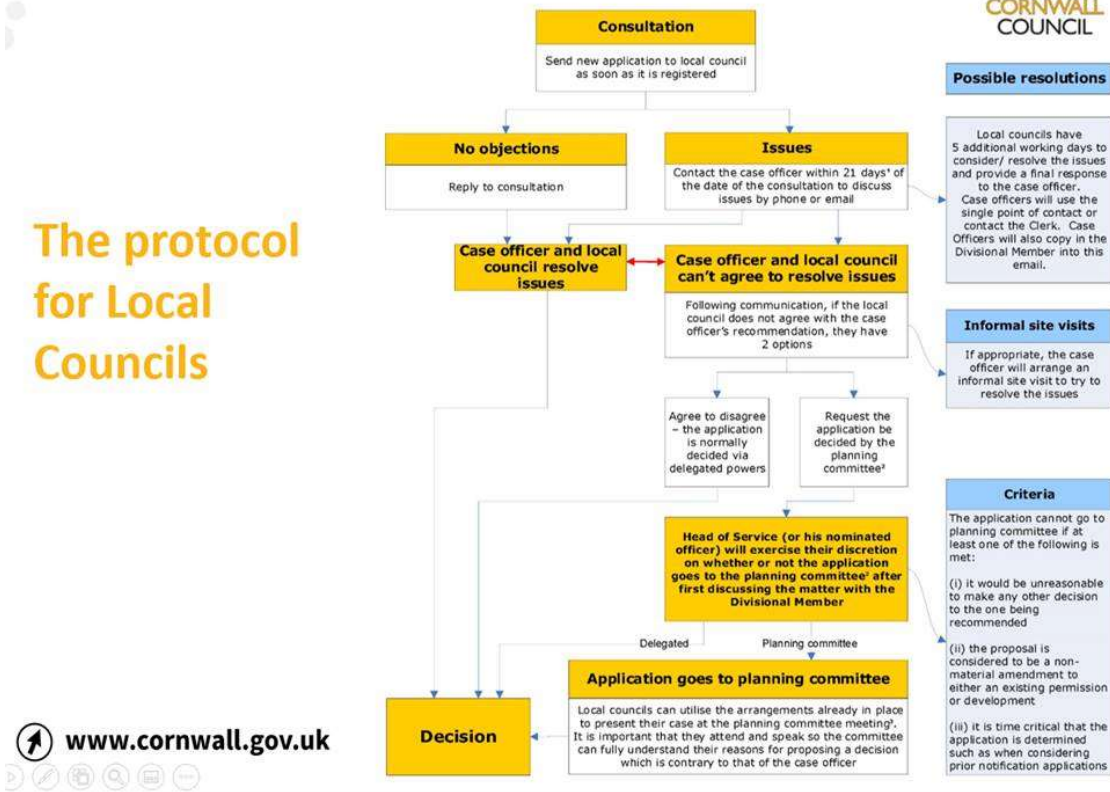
CORNWALL COUNCIL

The protocol for Local Councils

Consultation

Send new application to local council as soon as it is registered

No objections

Reply to consultation

Issues

Contact the case officer within 21 days¹ of the date of the consultation to discuss issues by phone or email

Case officer and local council resolve issues

Case officer and local council can't agree to resolve issues

Following communication, if the local council does not agree with the case officer's recommendation, they have 2 options

Agree to disagree – the application is normally decided via delegated powers

Request the application be decided by the planning committee²

Head of Service (or his nominated officer) will exercise their discretion on whether or not the application goes to the planning committee² after first discussing the matter with the Divisional Member

Delegated

Planning committee

Application goes to planning committee

Local councils can utilise the arrangements already in place to present their case at the planning committee meeting³. It is important that they attend and speak so the committee can fully understand their reasons for proposing a decision which is contrary to that of the case officer

Decision

Possible resolutions

Local councils have 5 additional working days to consider/ resolve the issues and provide a final response to the case officer. Case officers will use the single point of contact or contact the Clerk. Case Officers will also copy in the Divisional Member into this email.

Informal site visits

If appropriate, the case officer will arrange an informal site visit to try to resolve the issues

Criteria

The application cannot go to planning committee if at least one of the following is met:

(i) it would be unreasonable to make any other decision to the one being recommended

(ii) the proposal is considered to be a non-material amendment to either an existing permission or development

(iii) it is time critical that the application is determined such as when considering prior notification applications

www.cornwall.gov.uk